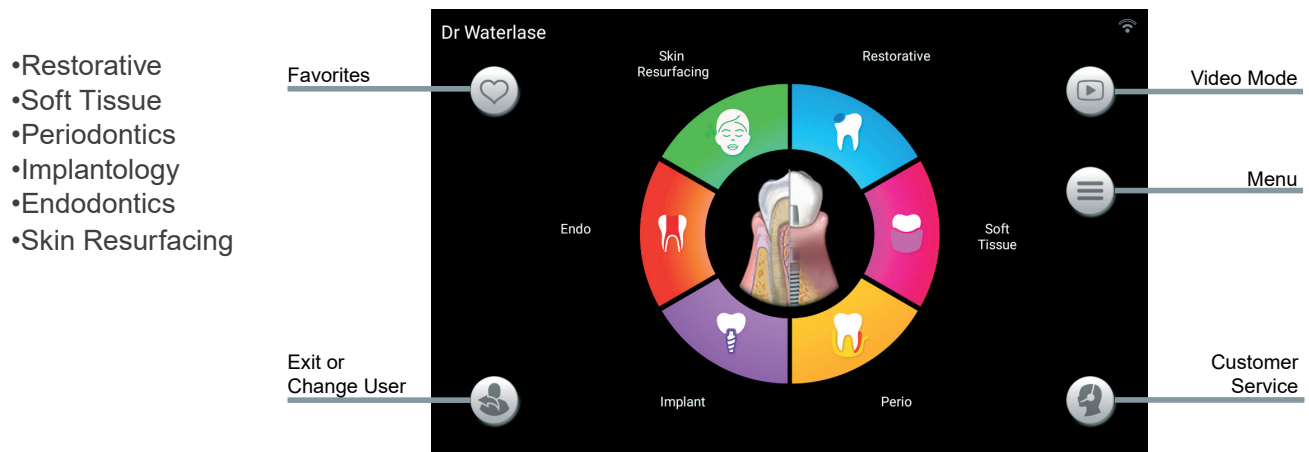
•Restorative
•Soft Tissue
•Periodontics
•Implantology
•Endodontics
•Skin Resurfacing

Favorites

Exit or Change User

Dr Waterlase

Skin Resurfacing

Restorative

Endo

Soft Tissue

Implant

Perio

Video Mode

Menu

Customer Service